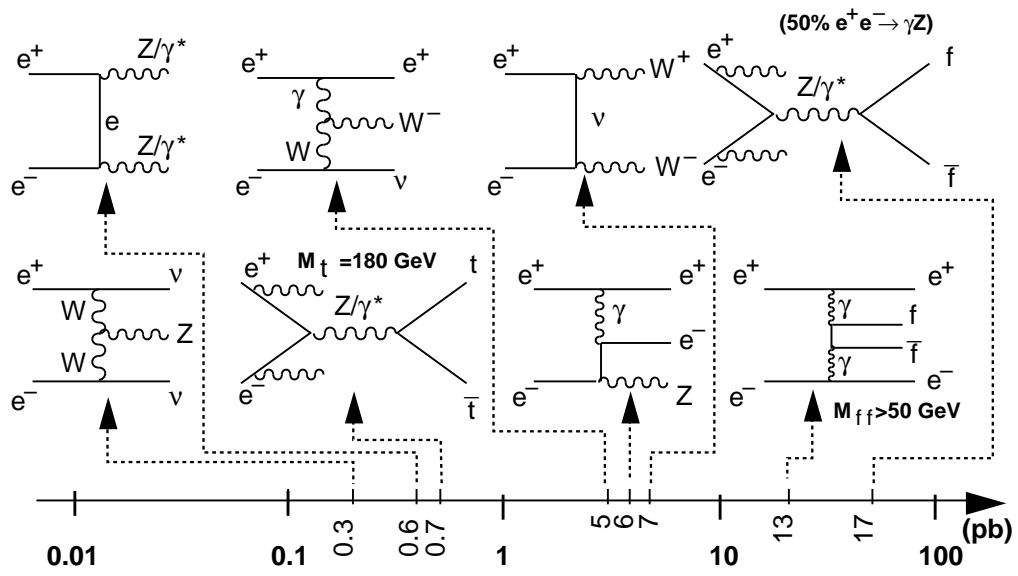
(50% $e^+e^- \to \gamma Z$)

$e^+$ $Z/\gamma^*$ e $Z/\gamma^*$ $e^-$

$e^+$ $e^+$ $\gamma$ $W^-$ W $e^-$ $\nu$

$e^+$ $W^+$ $\nu$ $e^-$ $W^-$

$e^+$ $Z/\gamma^*$ f $e^-$ $\bar{f}$

$e^+$ $\nu$ W Z W $e^-$ $\nu$

$M_t$ =180 GeV

$e^+$ $Z/\gamma^*$ t $e^-$ $\bar{t}$

$e^+$ $e^+$ $\gamma$ $e^-$ $e^-$ Z

$e^+$ $e^+$ $\gamma$ f $\bar{f}$ $\gamma$ $e^-$ $e^-$

$M_{f\bar{f}}$>50 GeV

0.01 0.1 0.3 0.6 0.7 1 5 6 7 10 13 17 100 (pb)